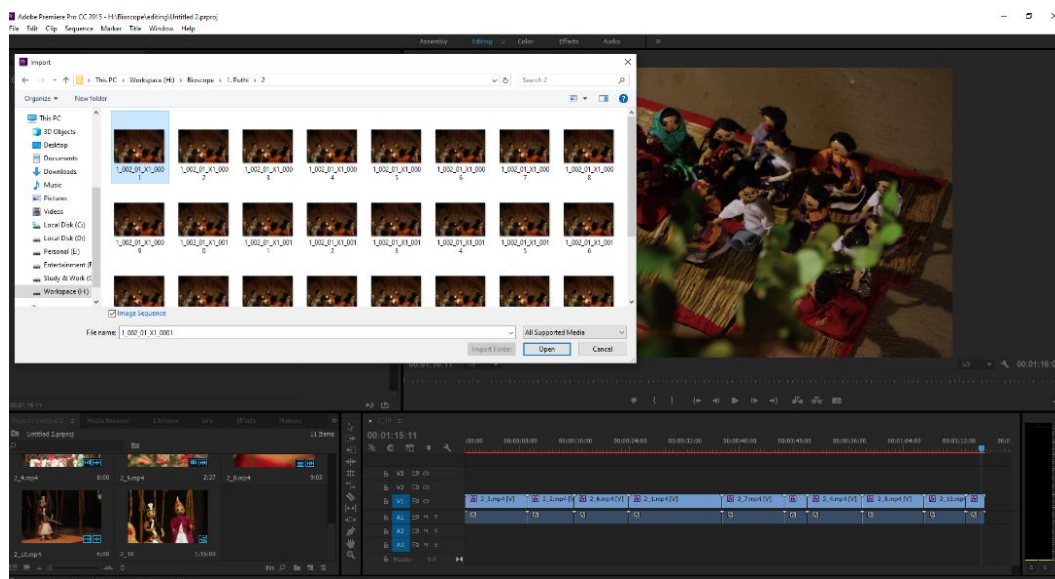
Adobe Premiere Pro CC 2015 - H:\Bioscope\editing\Untitled 2.prproj
File Edit Clip Sequence Marker Title Window Help

Assembly Editing Color Effects Audio »

Import

← → ↑ This PC › Workspace (H:) › Bioscope › 1_Puthi › 2
Search 2

Organize ▾ New folder

This PC
3D Objects
Desktop
Documents
Downloads
Music
Pictures
Videos
Local Disk (C:)
Local Disk (D:)
Personal (E:)
Entertainment (F
Study & Work (G
Workspace (H:)

1_002_01_X1_0001
1_002_01_X1_0002
1_002_01_X1_0003
1_002_01_X1_0004
1_002_01_X1_0005
1_002_01_X1_0006
1_002_01_X1_0007
1_002_01_X1_0008
1_002_01_X1_0009
1_002_01_X1_0010
1_002_01_X1_0011
1_002_01_X1_0012
1_002_01_X1_0013
1_002_01_X1_0014
1_002_01_X1_0015
1_002_01_X1_0016

Image Sequence

File name: 1_002_01_X1_0001
All Supported Media
Import Folder Open Cancel

00:01:16:0

Untitled 2.prproj 11 Items
2_4.mp4 8:00 2_8.mp4 2:27 2_8.mp4 9:03
2_10.mp4 6:00 2_10 1:15:03

00:01:15:11

00:00 00:00:08:00 00:00:16:00 00:00:24:00 00:00:32:00 00:00:40:00 00:00:48:00 00:00:56:00 00:01:04:00 00:01:12:00

V3
V2
V1
A1
A2
A3
Master 0.0

2_3.mp4 [V]
2_5.mp4
2_6.mp4 [V]
2_1.mp4 [V]
2_7.mp4 [V]
2_4.mp4 [V]
2_8.mp4 [V]
2_10.mp4